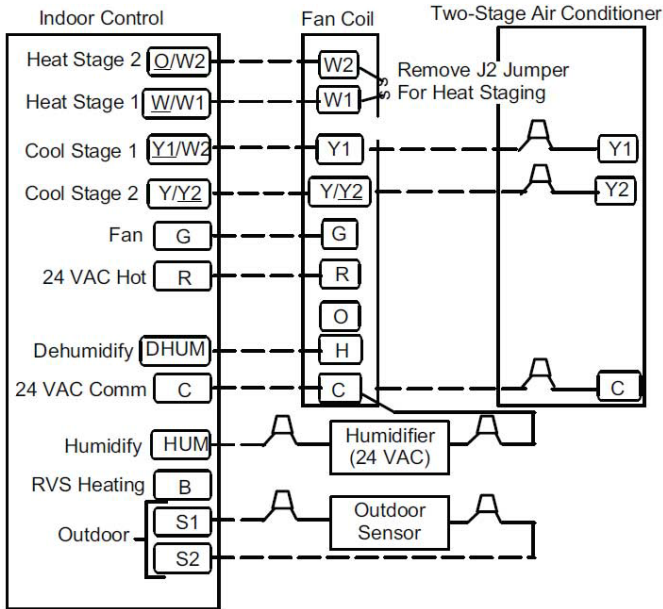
Indoor Control

Fan Coil

Two-Stage Air Conditioner

Heat Stage 2 O/W2

W2

Remove J2 Jumper For Heat Staging

Heat Stage 1 W/W1

W1

Cool Stage 1 Y1/W2

Y1

Y1

Cool Stage 2 Y/Y2

Y/Y2

Y2

Fan G

G

24 VAC Hot R

R

O

Dehumidify DHUM

H

24 VAC Comm C

C

C

Humidify HUM

Humidifier (24 VAC)

RVS Heating B

Outdoor S1 S2

Outdoor Sensor